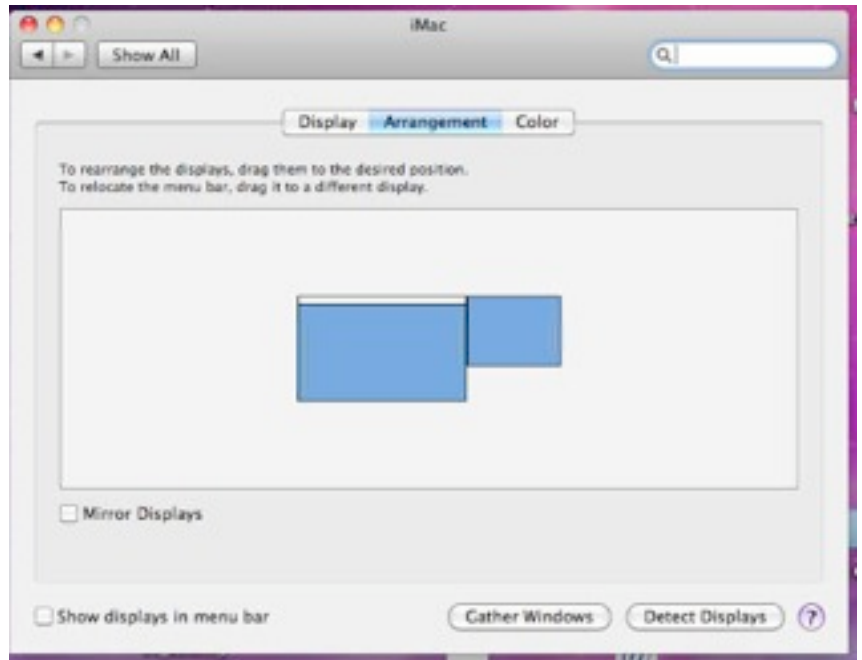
iMac

Show All

Display Arrangement Color

To rearrange the displays, drag them to the desired position.
To relocate the menu bar, drag it to a different display.

Mirror Displays

Show displays in menu bar

Gather Windows

Detect Displays

?